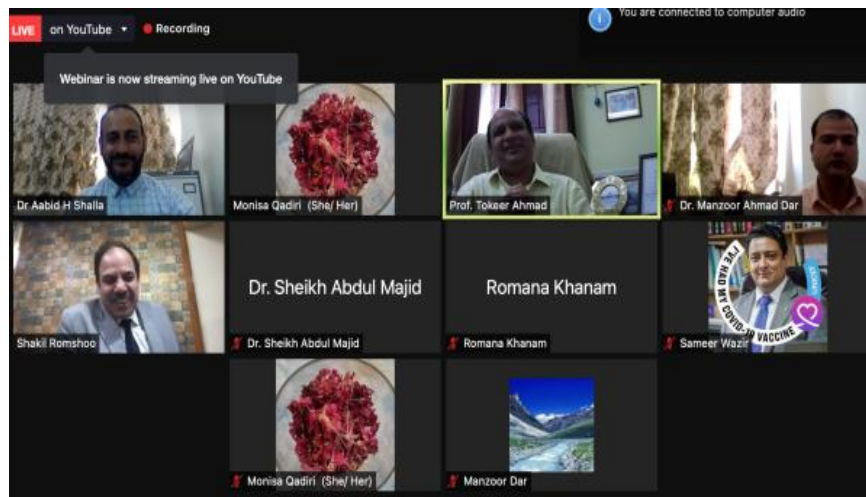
LIVE on YouTube ▾ Recording

You are connected to computer audio

Webinar is now streaming live on YouTube

Dr Aabid H Shalla

Monisa Qadiri (She/ Her)

Prof. Tokeer Ahmad

Dr. Manzoor Ahmad Dar

Shakil Romshoo

Dr. Sheikh Abdul Majid

Dr. Sheikh Abdul Majid

Romana Khanam

Romana Khanam

I'VE HAD MY COVID-19 VACCINE

Sameer Wazir

Monisa Qadiri (She/ Her)

Manzoor Dar